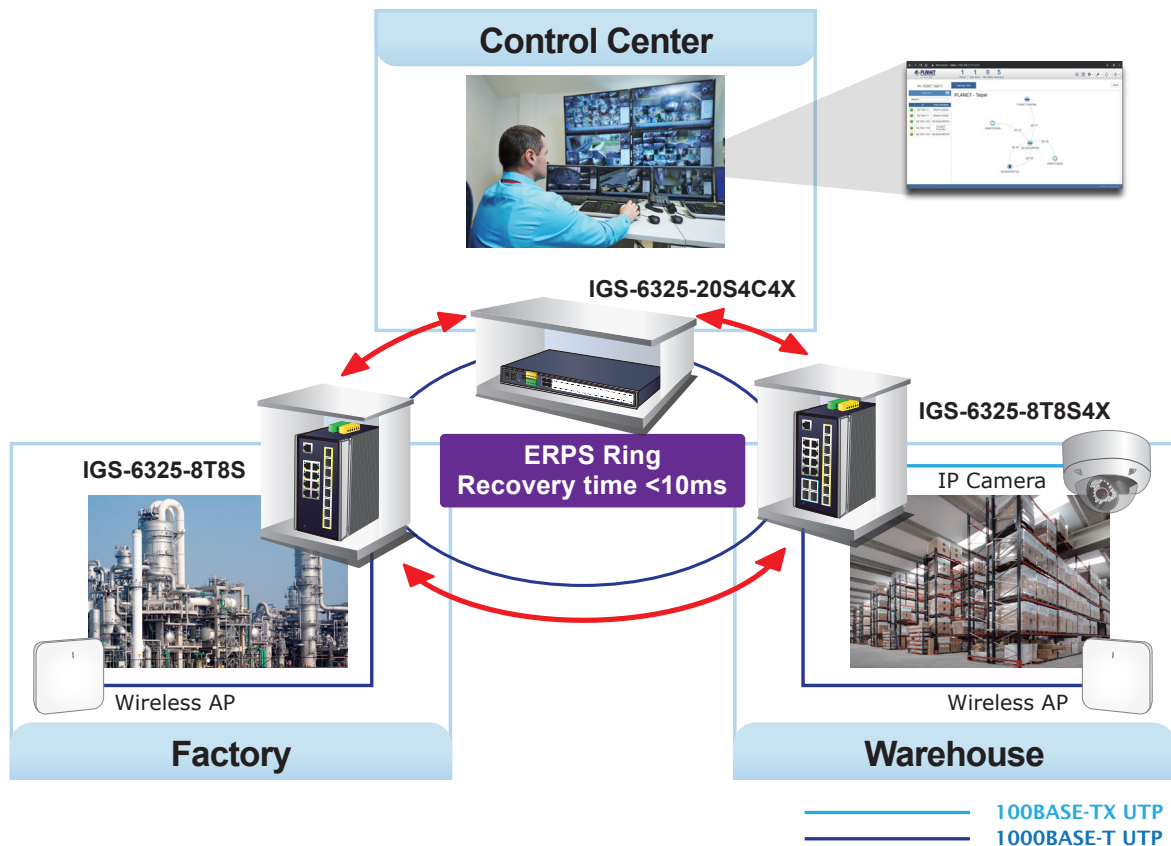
Control Center

PLANET - Taipei

IGS-6325-20S4C4X

IGS-6325-8T8S4X

IGS-6325-8T8S

ERPS Ring
Recovery time <10ms

IP Camera

Wireless AP

Wireless AP

Factory

Warehouse

100BASE-TX UTP
1000BASE-T UTP